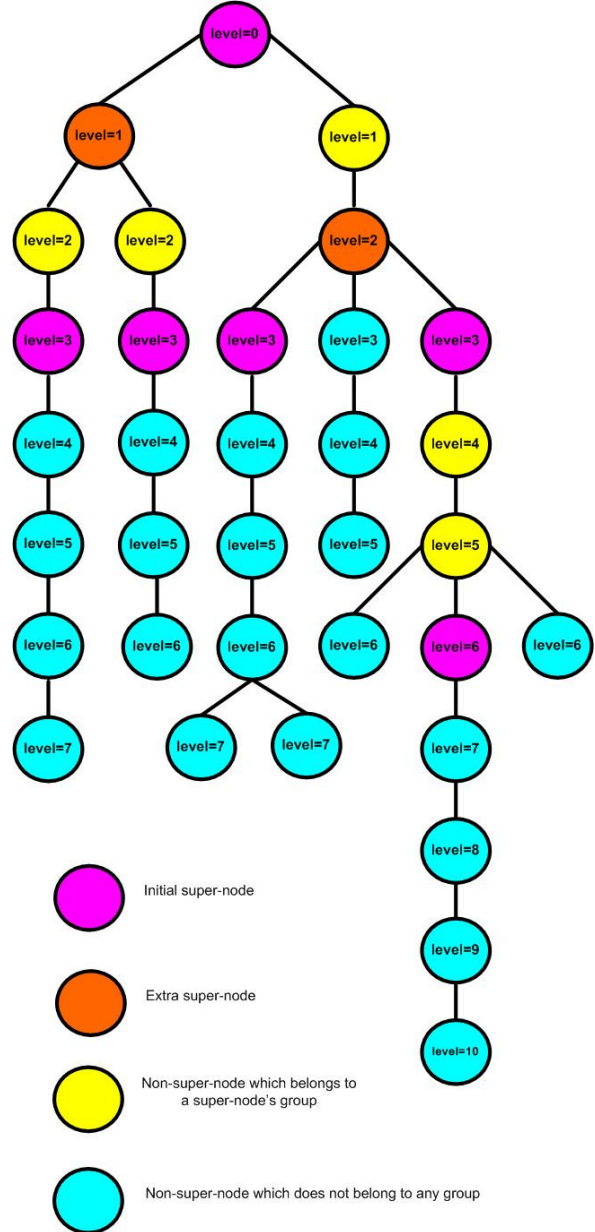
level=0

level=1
level=1

level=2
level=2
level=2

level=3
level=3
level=3
level=3
level=3

level=4
level=4
level=4
level=4
level=4

level=5
level=5
level=5
level=5
level=5

level=6
level=6
level=6
level=6
level=6
level=6

level=7
level=7
level=7
level=7

level=8

level=9

level=10

Initial super-node

Extra super-node

Non-super-node which belongs to a super-node's group

Non-super-node which does not belong to any group